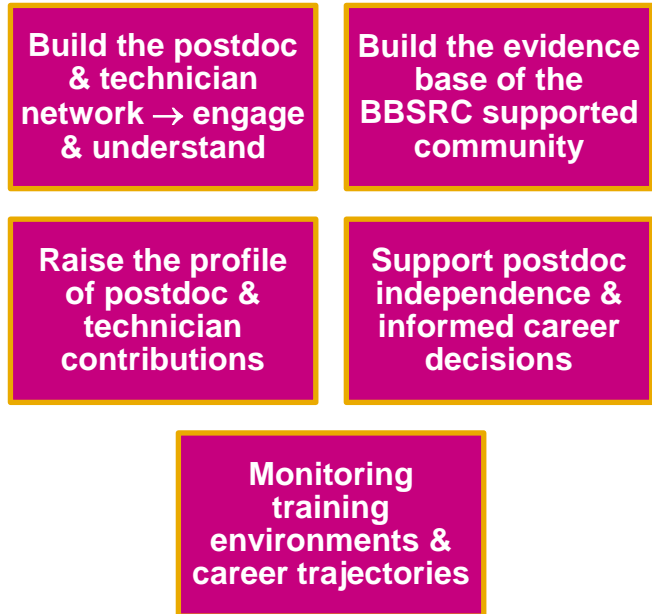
Build the postdoc & technician network → engage & understand

Build the evidence base of the BBSRC supported community

Raise the profile of postdoc & technician contributions

Support postdoc independence & informed career decisions

Monitoring training environments & career trajectories